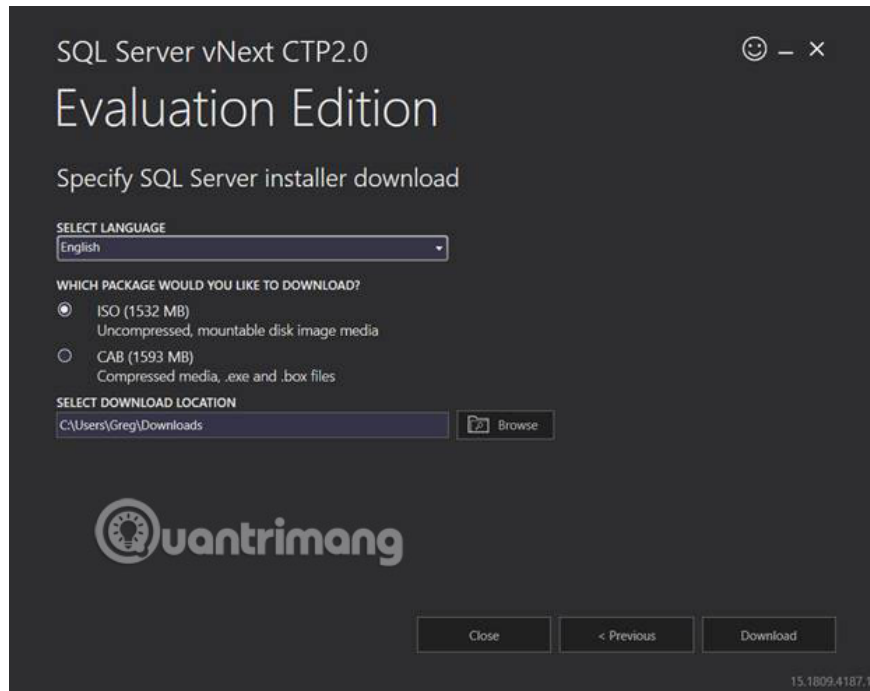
SQL Server vNext CTP2.0

☺ – ×

Evaluation Edition

Specify SQL Server installer download

SELECT LANGUAGE

English

WHICH PACKAGE WOULD YOU LIKE TO DOWNLOAD?

ISO (1532 MB)
Uncompressed, mountable disk image media

CAB (1593 MB)
Compressed media, .exe and .box files

SELECT DOWNLOAD LOCATION

C:\Users\Greg\Downloads

Browse

Quantrimang

Close

< Previous

Download

15.1809.4187.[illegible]